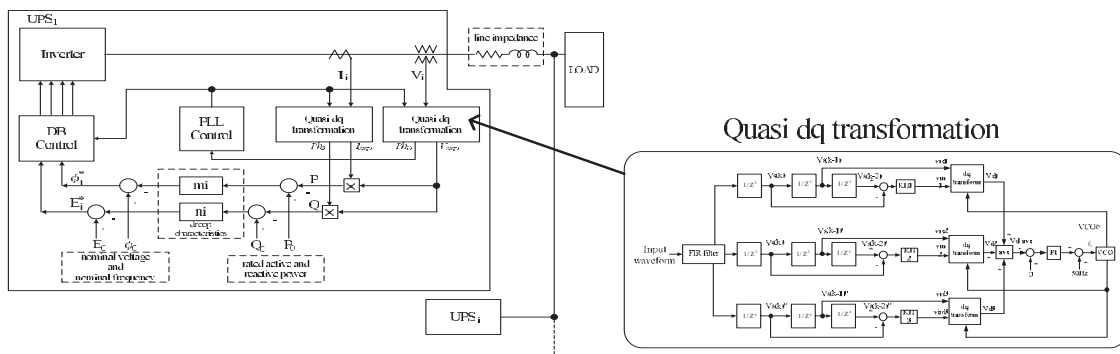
UPS$_1$

Inverter

line impedance

LOAD

$I_i$

$V_i$

DB Control

PLL Control

Quasi dq transformation

Quasi dq transformation

Quasi dq transformation

$\phi_i^*$

$E_i^*$

mi

ni

droop characteristics

P

Q

$E_c$

$\phi_c$

$Q_c$

$P_0$

nominal voltage and nominal frequency

rated active and reactive power

UPS$_i$

Input waveform

FIR filter

1/Z

1/Z*

1/Z*

1/Z

1/Z*

1/Z*

1/Z

1/Z*

1/Z*

Vs(k)

Vs(k-1)

Vs(k-2)

Vs(k)'

Vs(k-1)'

Vs(k-2)'

Vs(k)''

Vs(k-1)''

Vs(k-2)''

dq transform

dq transform

dq transform

vmd

vmd2

vmd'

Vd

Vd2

Vd'

Vd ave

ave

PI

VCO

50Hz

VCO